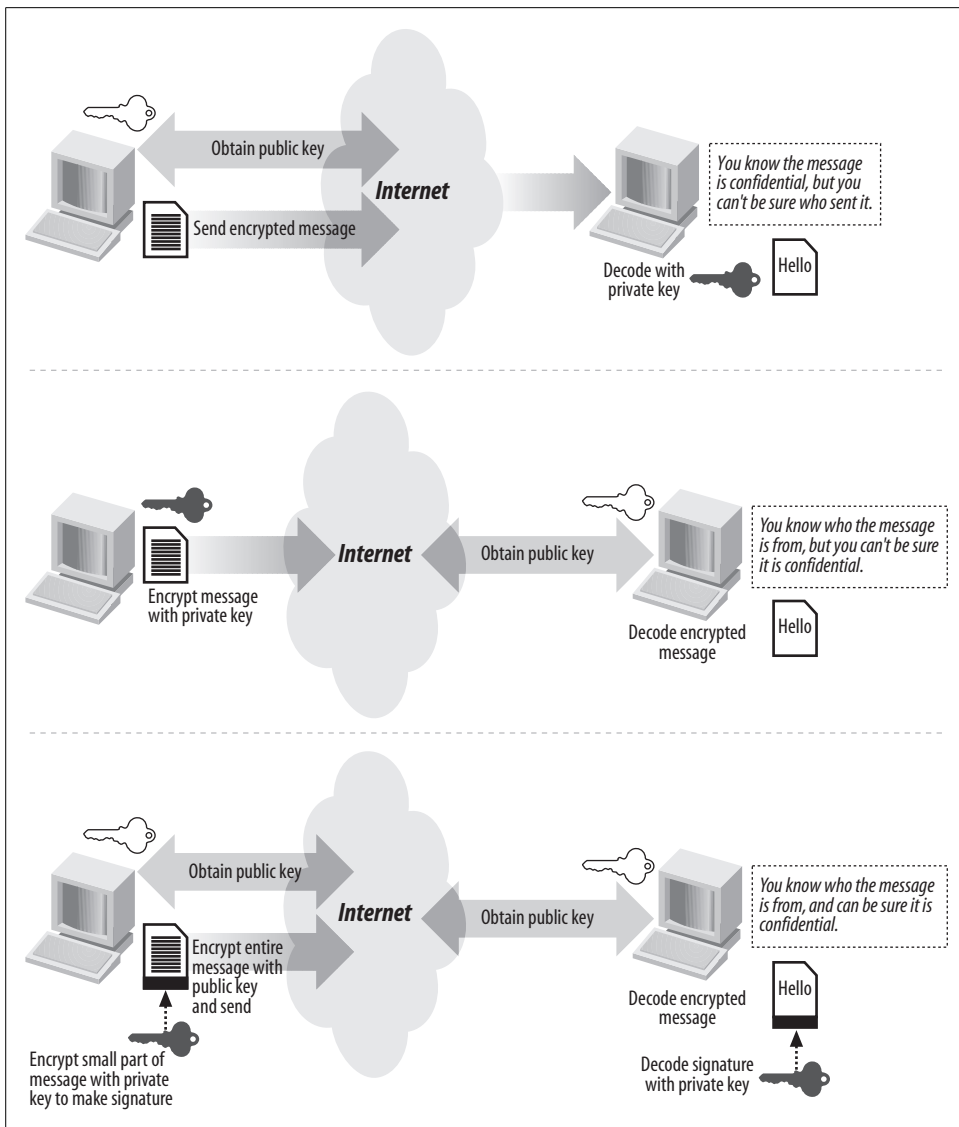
Obtain public key

Internet

Send encrypted message

You know the message is confidential, but you can't be sure who sent it.

Decode with private key

Hello

Internet

Obtain public key

Encrypt message with private key

You know who the message is from, but you can't be sure it is confidential.

Decode encrypted message

Hello

Obtain public key

Internet

Obtain public key

Encrypt entire message with public key and send

You know who the message is from, and can be sure it is confidential.

Encrypt small part of message with private key to make signature

Decode encrypted message

Hello

Decode signature with private key